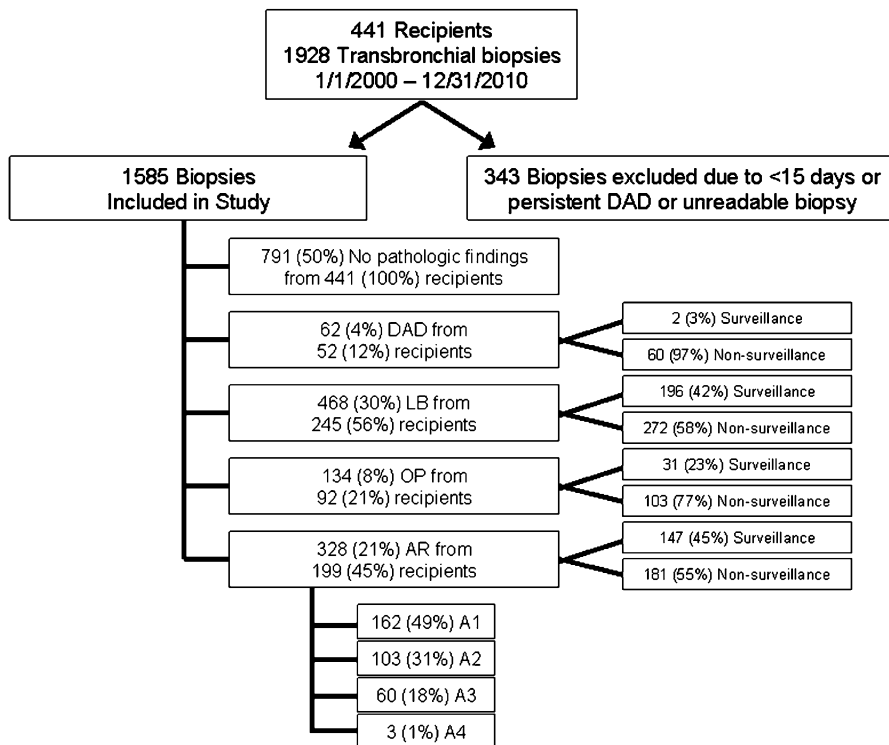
441 Recipients
1928 Transbronchial biopsies
1/1/2000 – 12/31/2010

1585 Biopsies
Included in Study

343 Biopsies excluded due to <15 days or persistent DAD or unreadable biopsy

791 (50%) No pathologic findings from 441 (100%) recipients

62 (4%) DAD from 52 (12%) recipients

2 (3%) Surveillance

60 (97%) Non-surveillance

468 (30%) LB from 245 (56%) recipients

196 (42%) Surveillance

272 (58%) Non-surveillance

134 (8%) OP from 92 (21%) recipients

31 (23%) Surveillance

103 (77%) Non-surveillance

328 (21%) AR from 199 (45%) recipients

147 (45%) Surveillance

181 (55%) Non-surveillance

162 (49%) A1

103 (31%) A2

60 (18%) A3

3 (1%) A4